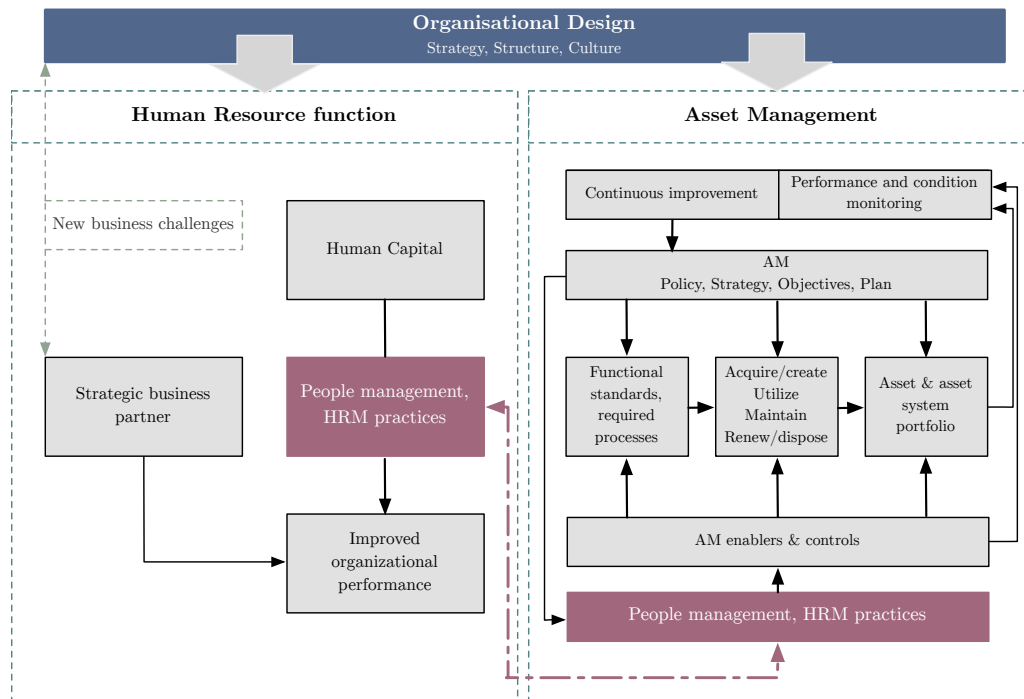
Organisational Design
Strategy, Structure, Culture

Human Resource function

New business challenges

Human Capital

Strategic business partner

People management, HRM practices

Improved organizational performance

Asset Management

Continuous improvement

Performance and condition monitoring

AM
Policy, Strategy, Objectives, Plan

Functional standards, required processes

Acquire/create
Utilize
Maintain
Renew/dispose

Asset & asset system portfolio

AM enablers & controls

People management, HRM practices